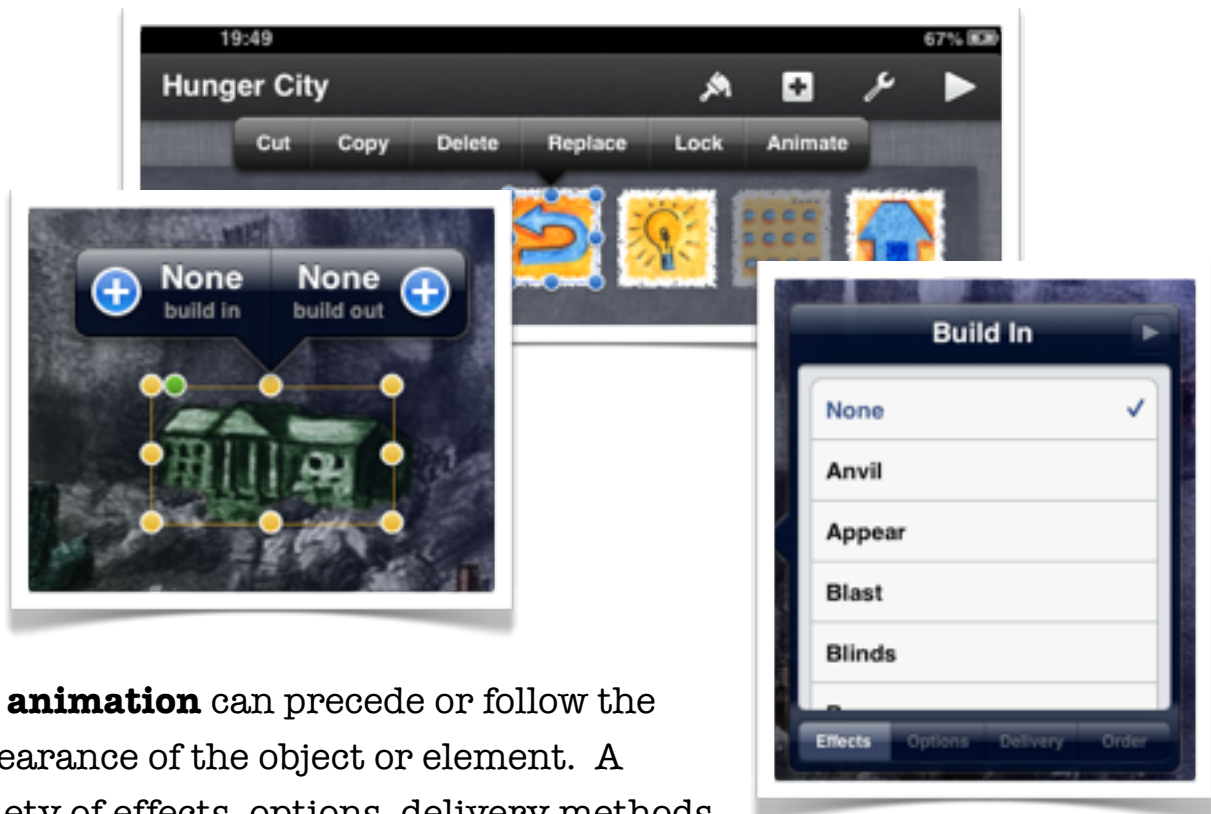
19:49

67%

Hunger City

Cut Copy Delete Replace Lock Animate

None build in None build out

Build In

None ✓

Anvil

Appear

Blast

Blinds

Effects Options Delivery Order

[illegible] **animation** can precede or follow the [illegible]earance of the object or element. A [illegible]ety of effects, options, delivery methods